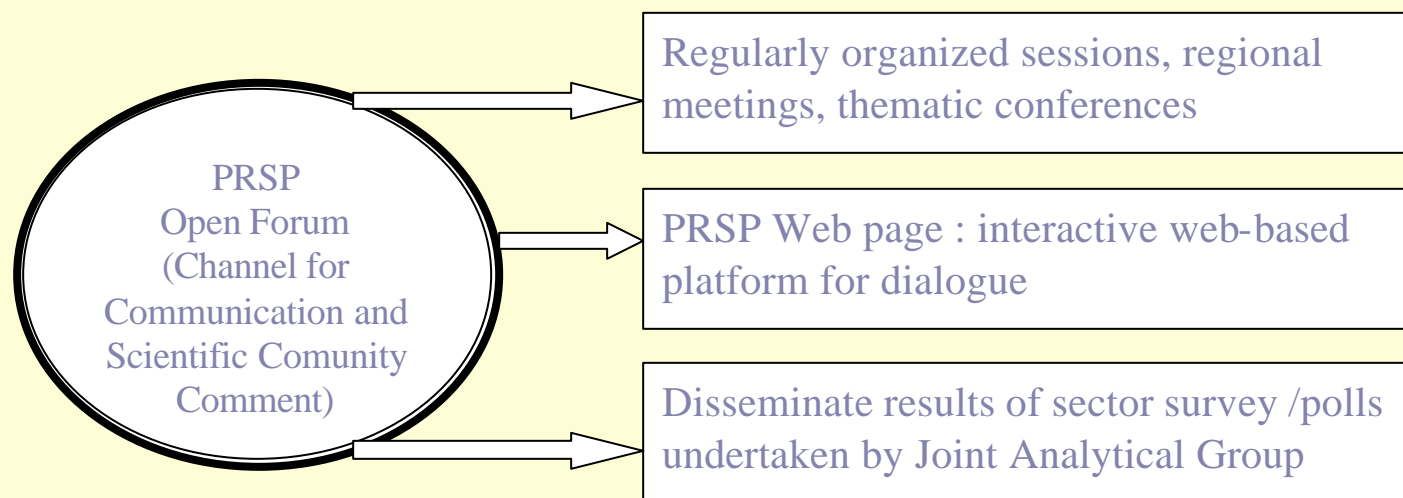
PRSP
Open Forum
(Channel for Communication and Scientific Comunity Comment)

Regularly organized sessions, regional meetings, thematic conferences

PRSP Web page : interactive web-based platform for dialogue

Disseminate results of sector survey /polls undertaken by Joint Analytical Group